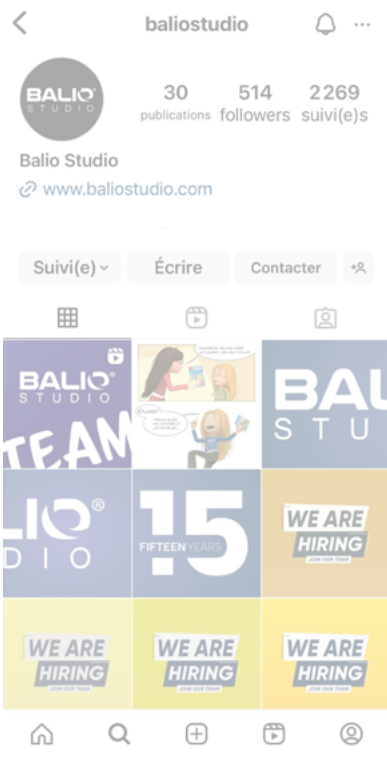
baliostudio

BALIO STUDIO

30 publications
514 followers
2269 suivi(e)s

Balio Studio
www.baliostudio.com

Suivi(e)
Écrire
Contacter

BALIO STUDIO
TEAM

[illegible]

BALIO
STUDIO

BALIO
STUDIO

15
FIFTEEN YEARS

WE ARE HIRING
JOIN OUR TEAM

WE ARE HIRING
JOIN OUR TEAM

WE ARE HIRING
JOIN OUR TEAM

WE ARE HIRING
JOIN OUR TEAM